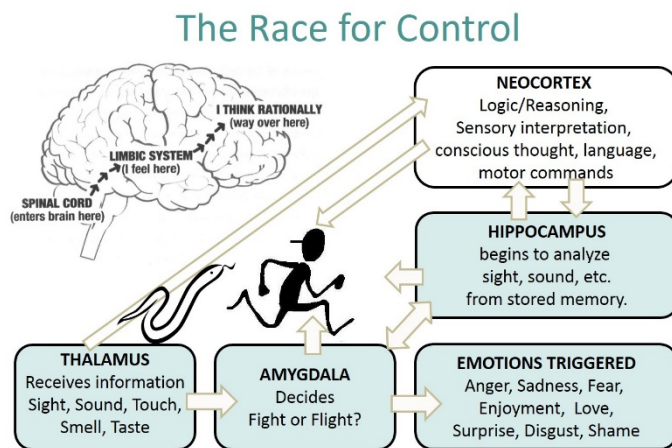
The Race for Control

I THINK RATIONALLY
(way over here)

LIMBIC SYSTEM
(I feel here)

SPINAL CORD
(enters brain here)

NEOCORTEX
Logic/Reasoning, Sensory interpretation, conscious thought, language, motor commands

HIPPOCAMPUS
begins to analyze sight, sound, etc. from stored memory.

THALAMUS
Receives information Sight, Sound, Touch, Smell, Taste

AMYGDALA
Decides
Fight or Flight?

EMOTIONS TRIGGERED
Anger, Sadness, Fear, Enjoyment, Love, Surprise, Disgust, Shame